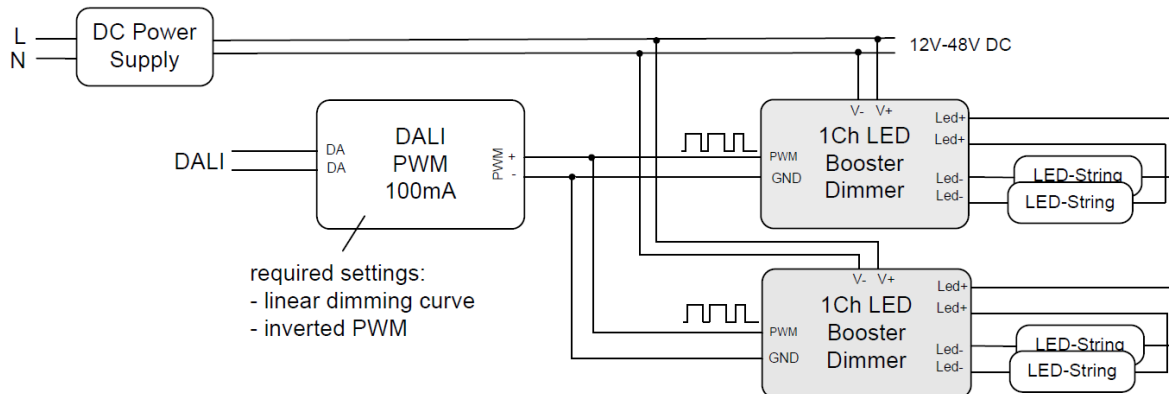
L
N
DC Power Supply
12V-48V DC
DALI
DA
DA
DALI PWM 100mA
PWM +
-
required settings:
- linear dimming curve
- inverted PWM
V- V+
1Ch LED Booster Dimmer
PWM
GND
Led+
Led+
Led-
Led-
LED-String
LED-String
V- V+
1Ch LED Booster Dimmer
PWM
GND
Led+
Led+
Led-
Led-
LED-String
LED-String